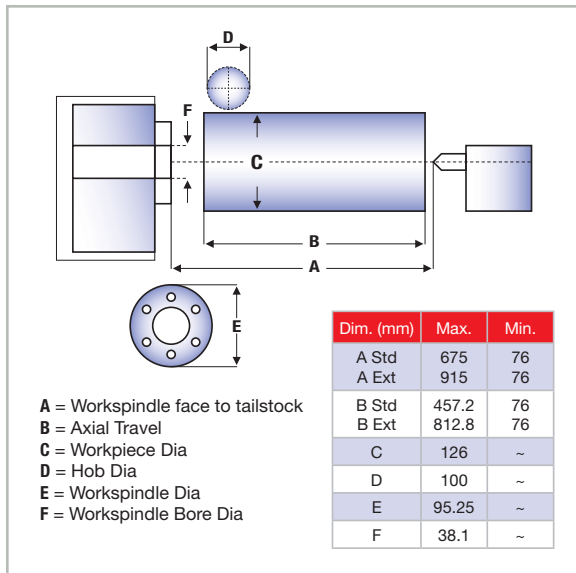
D

F

C

B

A

E

**A** = Workspindle face to tailstock
**B** = Axial Travel
**C** = Workpiece Dia
**D** = Hob Dia
**E** = Workspindle Dia
**F** = Workspindle Bore Dia

| Dim. (mm) | Max. | Min. |
|---|---|---|
| A Std<br>A Ext | 675<br>915 | 76<br>76 |
| B Std<br>B Ext | 457.2<br>812.8 | 76<br>76 |
| C | 126 | ~ |
| D | 100 | ~ |
| E | 95.25 | ~ |
| F | 38.1 | ~ |